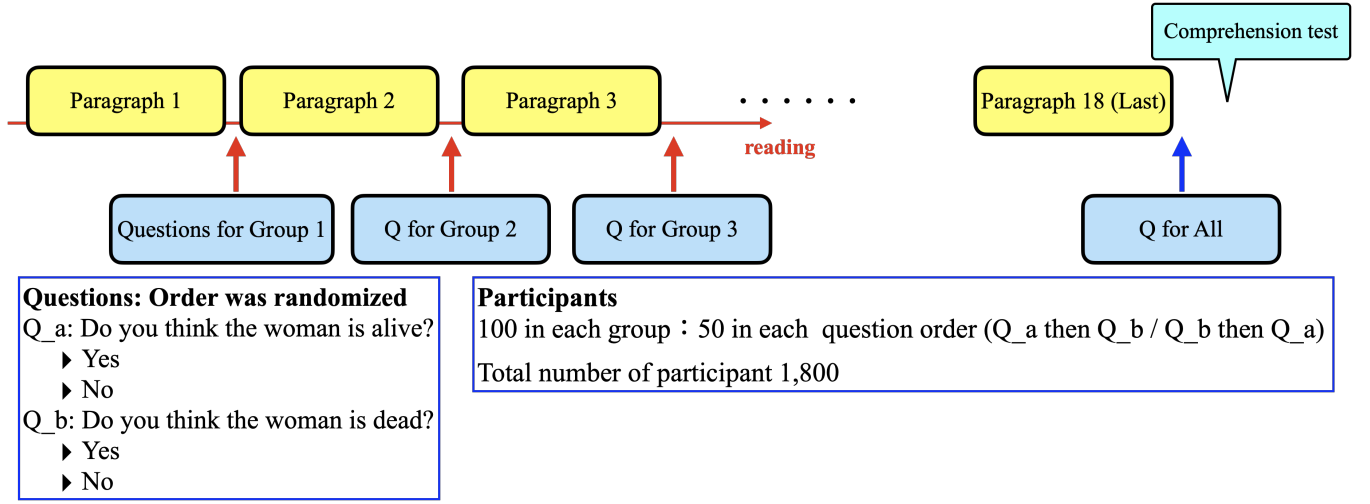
Comprehension test

Paragraph 1
Paragraph 2
Paragraph 3
. . . . . .
Paragraph 18 (Last)

reading

Questions for Group 1
Q for Group 2
Q for Group 3
Q for All

**Questions: Order was randomized**
Q_a: Do you think the woman is alive?
▸ Yes
▸ No
Q_b: Do you think the woman is dead?
▸ Yes
▸ No

**Participants**
100 in each group：50 in each question order (Q_a then Q_b / Q_b then Q_a)
Total number of participant 1,800